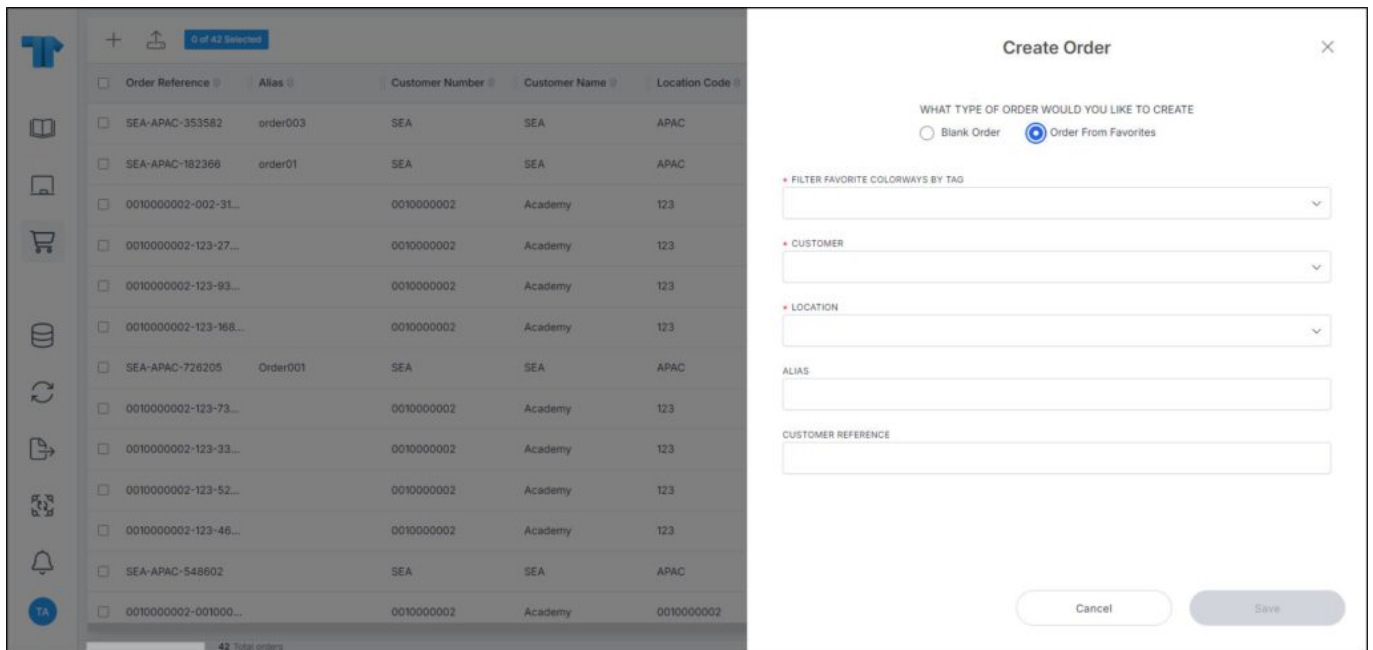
+ 0 of 42 Selected

| Order Reference | Alias | Customer Number | Customer Name | Location Code |
|---|---|---|---|---|
| SEA-APAC-353582 | order003 | SEA | SEA | APAC |
| SEA-APAC-182366 | order01 | SEA | SEA | APAC |
| 0010000002-002-31... | | 0010000002 | Academy | 123 |
| 0010000002-123-27... | | 0010000002 | Academy | 123 |
| 0010000002-123-93... | | 0010000002 | Academy | 123 |
| 0010000002-123-168... | | 0010000002 | Academy | 123 |
| SEA-APAC-726205 | Order001 | SEA | SEA | APAC |
| 0010000002-123-73... | | 0010000002 | Academy | 123 |
| 0010000002-123-33... | | 0010000002 | Academy | 123 |
| 0010000002-123-52... | | 0010000002 | Academy | 123 |
| 0010000002-123-46... | | 0010000002 | Academy | 123 |
| SEA-APAC-548602 | | SEA | SEA | APAC |
| 0010000002-001000... | | 0010000002 | Academy | 0010000002 |

42 Total orders

TA

Create Order

×

WHAT TYPE OF ORDER WOULD YOU LIKE TO CREATE
Blank Order
Order From Favorites

* FILTER FAVORITE COLORWAYS BY TAG

* CUSTOMER

* LOCATION

ALIAS

CUSTOMER REFERENCE

Cancel
Save